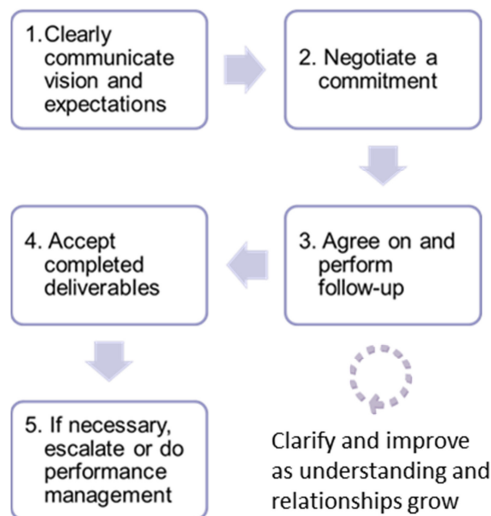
1. Clearly communicate vision and expectations

2. Negotiate a commitment

3. Agree on and perform follow-up

4. Accept completed deliverables

5. If necessary, escalate or do performance management

Clarify and improve as understanding and relationships grow